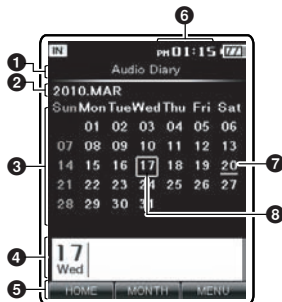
6
1
2
3
4
5
7
8

IN PM01:15

Audio Diary

2010.MAR

| Sun | Mon | Tue | Wed | Thu | Fri | Sat |
|---|---|---|---|---|---|---|
| | 01 | 02 | 03 | 04 | 05 | 06 |
| 07 | 08 | 09 | 10 | 11 | 12 | 13 |
| 14 | 15 | 16 | 17 | 18 | 19 | 20 |
| 21 | 22 | 23 | 24 | 25 | 26 | 27 |
| 28 | 29 | 30 | 31 | | | |

17
Wed

HOME MONTH MENU